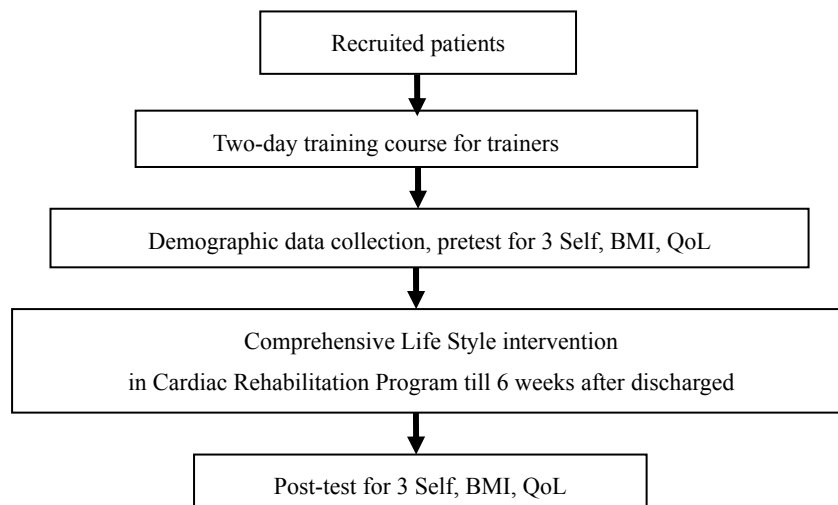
Recruited patients

Two-day training course for trainers

Demographic data collection, pretest for 3 Self, BMI, QoL

Comprehensive Life Style intervention

in Cardiac Rehabilitation Program till 6 weeks after discharged

Post-test for 3 Self, BMI, QoL